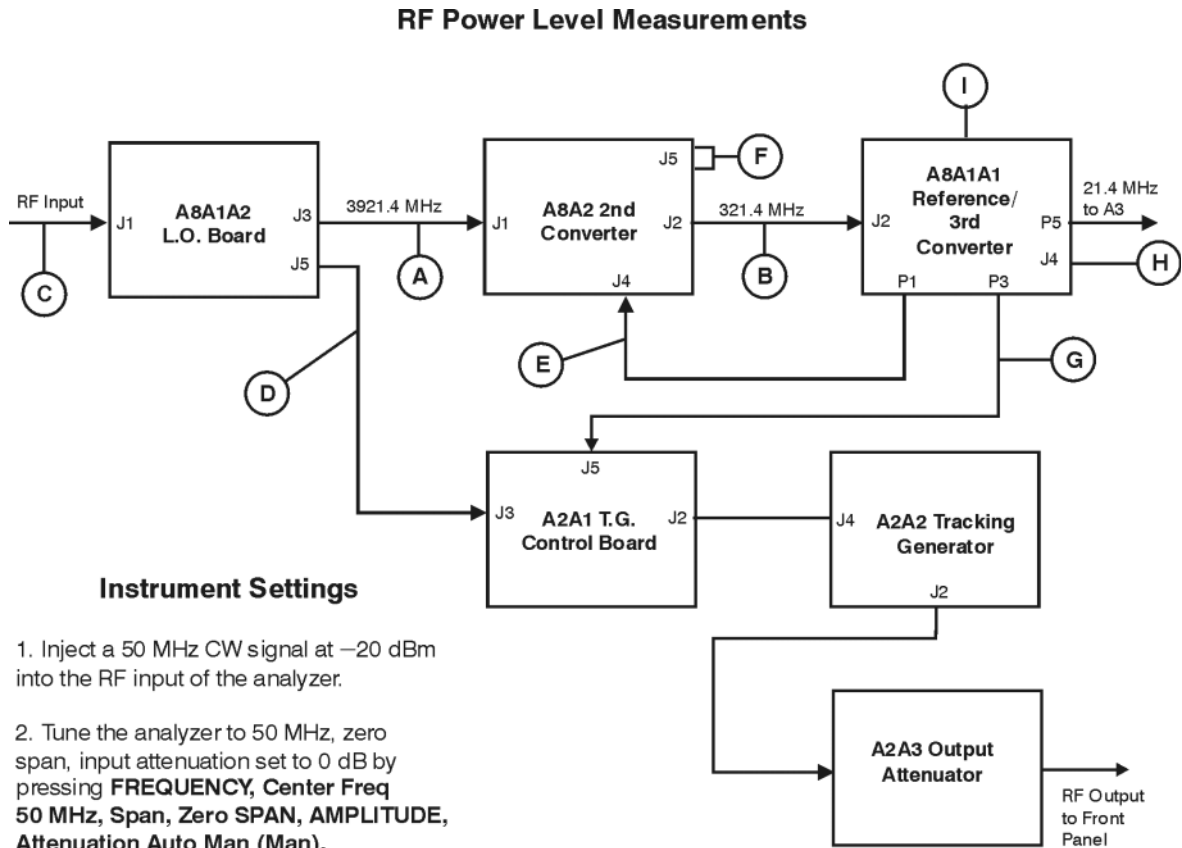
RF Power Level Measurements

RF Input
J1
A8A1A2 L.O. Board
J3
J5
C
3921.4 MHz
A
D
J1
A8A2 2nd Converter
J5
F
J2
J4
E
321.4 MHz
B
I
J2
A8A1A1 Reference/ 3rd Converter
P5
J4
P1
P3
21.4 MHz to A3
H
G
J5
J3
A2A1 T.G. Control Board
J2
J4
A2A2 Tracking Generator
J2
A2A3 Output Attenuator
RF Output to Front Panel

Instrument Settings

1. Inject a 50 MHz CW signal at −20 dBm into the RF input of the analyzer.

2. Tune the analyzer to 50 MHz, zero span, input attenuation set to 0 dB by pressing **FREQUENCY, Center Freq 50 MHz, Span, Zero SPAN, AMPLITUDE, Attenuation Auto Man (Man),**